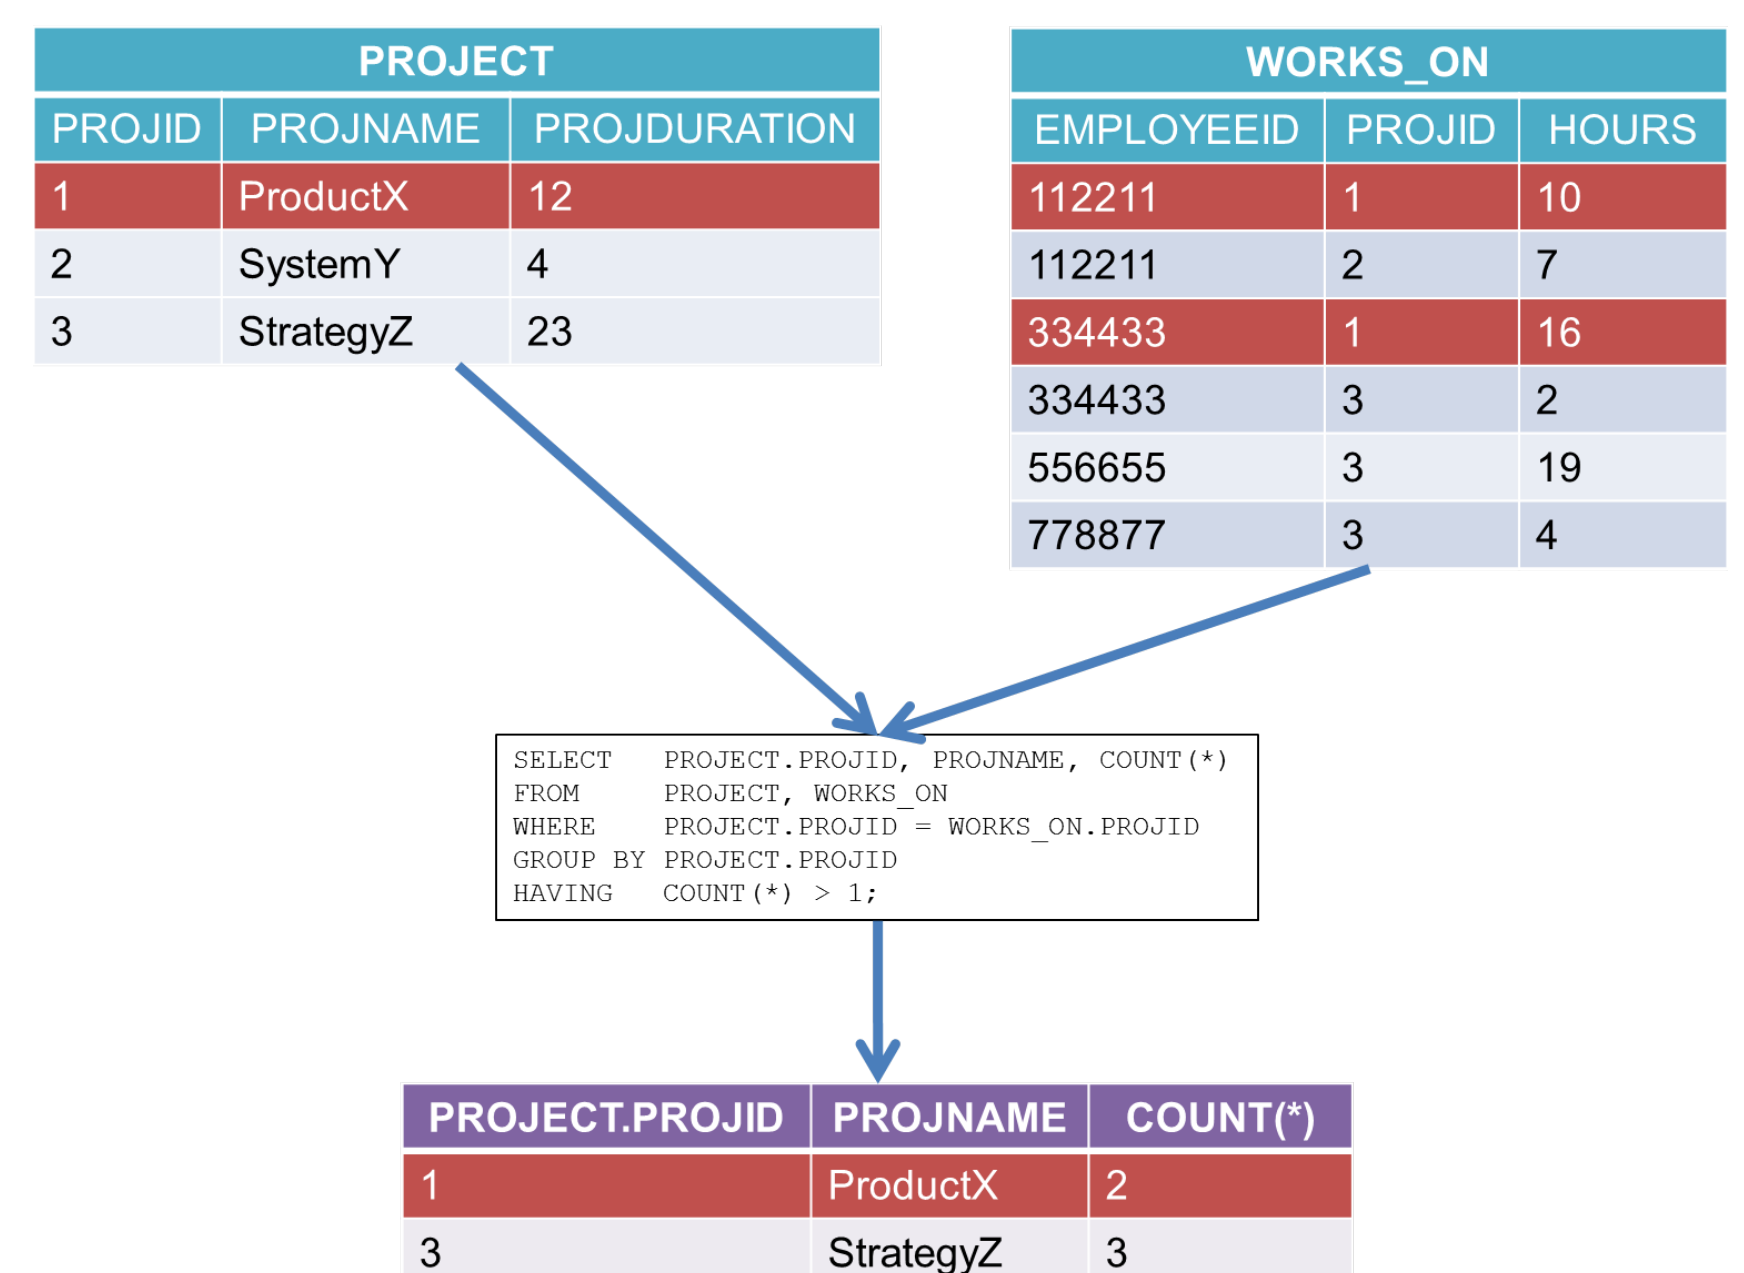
PROJECT

| PROJID | PROJNAME | PROJDURATION |
|---|---|---|
| 1 | ProductX | 12 |
| 2 | SystemY | 4 |
| 3 | StrategyZ | 23 |

WORKS_ON

| EMPLOYEEID | PROJID | HOURS |
|---|---|---|
| 112211 | 1 | 10 |
| 112211 | 2 | 7 |
| 334433 | 1 | 16 |
| 334433 | 3 | 2 |
| 556655 | 3 | 19 |
| 778877 | 3 | 4 |

SELECT PROJECT.PROJID, PROJNAME, COUNT(*)
FROM PROJECT, WORKS_ON
WHERE PROJECT.PROJID = WORKS_ON.PROJID
GROUP BY PROJECT.PROJID
HAVING COUNT(*) > 1;

| PROJECT.PROJID | PROJNAME | COUNT(*) |
|---|---|---|
| 1 | ProductX | 2 |
| 3 | StrategyZ | 3 |